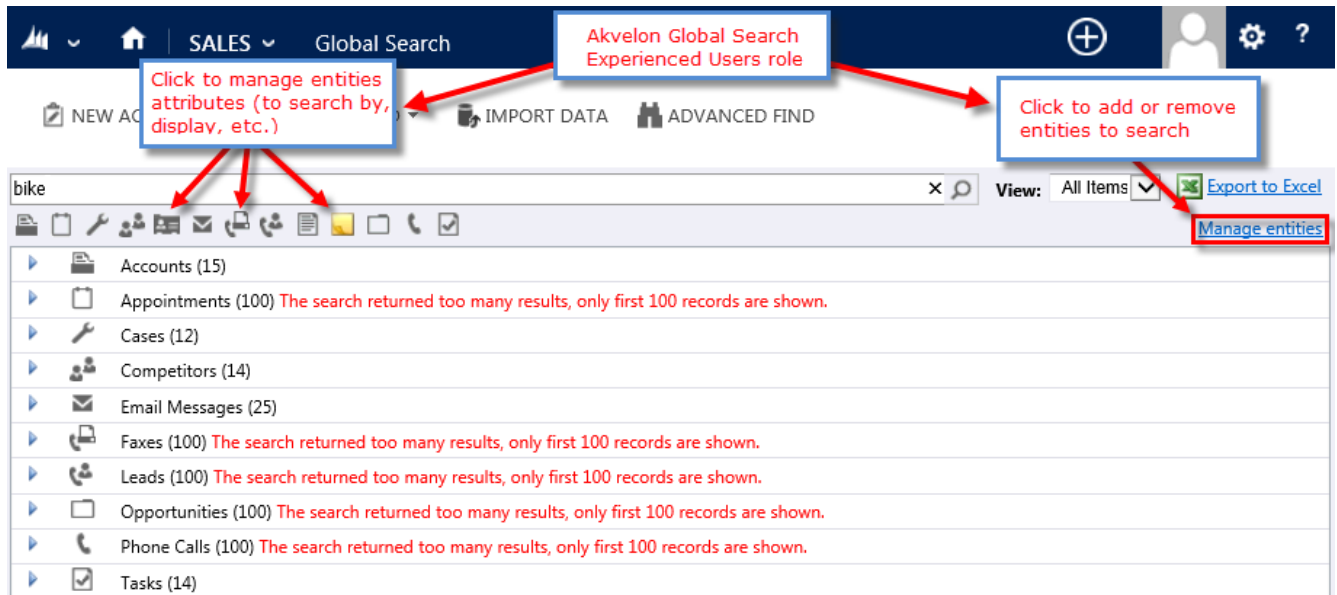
SALES Global Search

Akvelon Global Search Experienced Users role

Click to manage entities attributes (to search by, display, etc.)

Click to add or remove entities to search

NEW AC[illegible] IMPORT DATA ADVANCED FIND

bike

View: All Items

Export to Excel

Manage entities

Accounts (15)

Appointments (100) The search returned too many results, only first 100 records are shown.

Cases (12)

Competitors (14)

Email Messages (25)

Faxes (100) The search returned too many results, only first 100 records are shown.

Leads (100) The search returned too many results, only first 100 records are shown.

Opportunities (100) The search returned too many results, only first 100 records are shown.

Phone Calls (100) The search returned too many results, only first 100 records are shown.

Tasks (14)